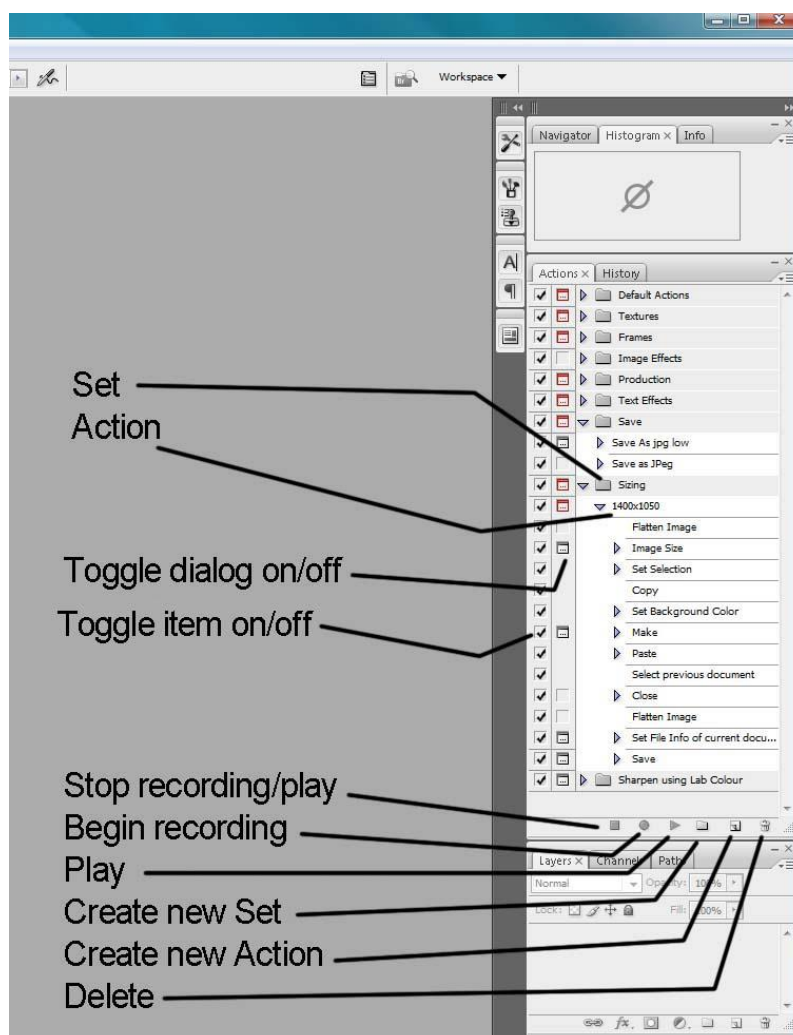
Workspace ▼

Navigator | Histogram × | Info

Actions × | History

Default Actions
Textures
Frames
Image Effects
Production
Text Effects
Save
Save As jpg low
Save as JPeg
Sizing
1400x1050
Flatten Image
Image Size
Set Selection
Copy
Set Background Color
Make
Paste
Select previous document
Close
Flatten Image
Set File Info of current docu...
Save
Sharpen using Lab Colour

Layers × | Channels | Paths
Normal
Opacity: 100%
Lock:
Fill: 100%

Set
Action
Toggle dialog on/off
Toggle item on/off
Stop recording/play
Begin recording
Play
Create new Set
Create new Action
Delete